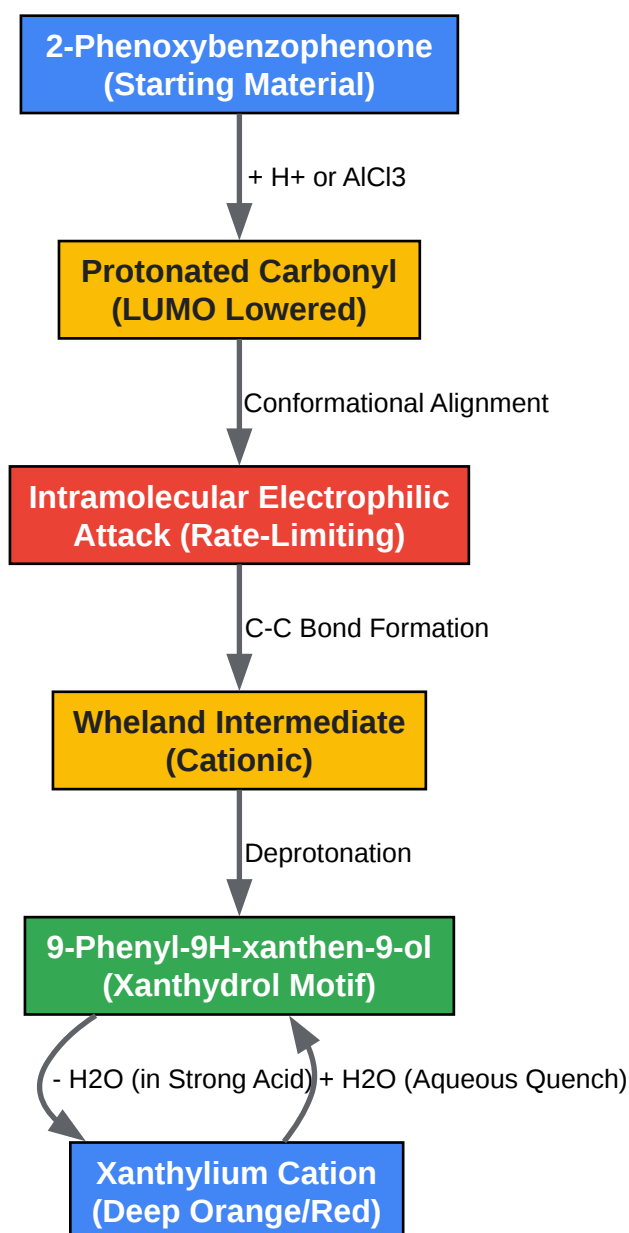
2-Phenoxybenzophenone
(Starting Material)

+ H+ or AlCl3

Protonated Carbonyl
(LUMO Lowered)

Conformational Alignment

Intramolecular Electrophilic
Attack (Rate-Limiting)

C-C Bond Formation

Wheland Intermediate
(Cationic)

Deprotonation

9-Phenyl-9H-xanthen-9-ol
(Xanthydrol Motif)

- H2O (in Strong Acid)

+ H2O (Aqueous Quench)

Xanthylium Cation
(Deep Orange/Red)